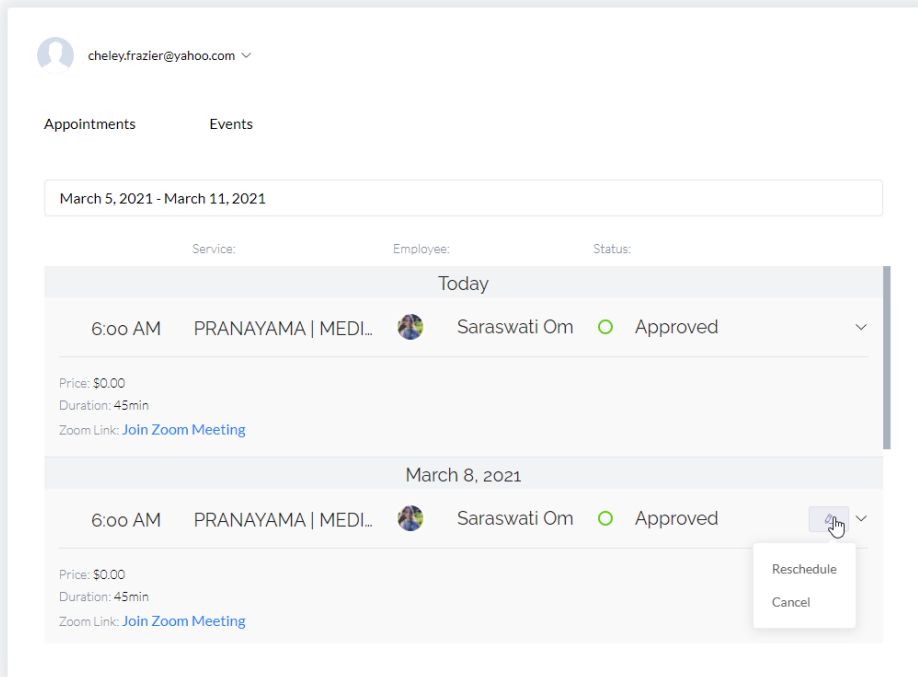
cheley.frazier@yahoo.com

Appointments

Events

March 5, 2021 - March 11, 2021

Service:

Employee:

Status:

Today

6:00 AM

PRANAYAMA | MEDI...

Saraswati Om

Approved

Price: $0.00

Duration: 45min

Zoom Link: Join Zoom Meeting

March 8, 2021

6:00 AM

PRANAYAMA | MEDI...

Saraswati Om

Approved

Reschedule

Cancel

Price: $0.00

Duration: 45min

Zoom Link: Join Zoom Meeting